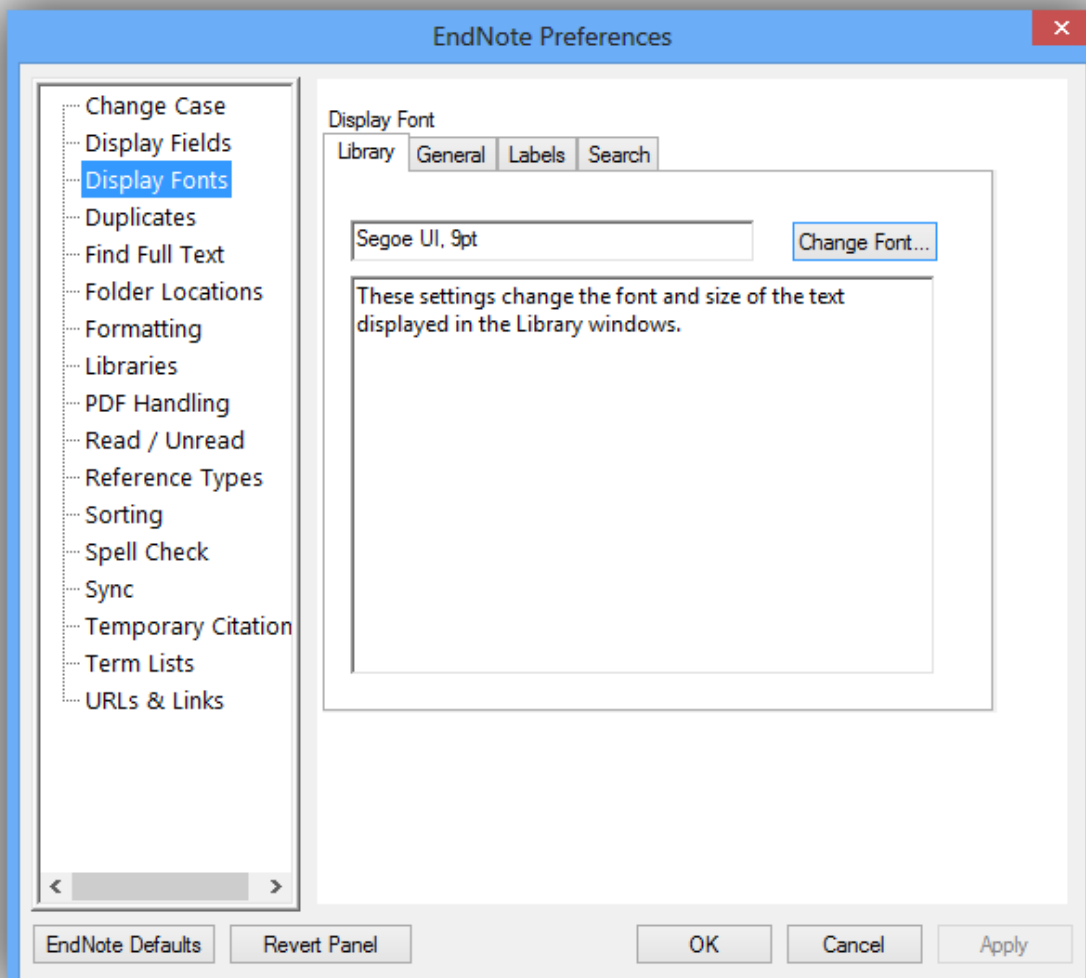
EndNote Preferences

Change Case
Display Fields
Display Fonts
Duplicates
Find Full Text
Folder Locations
Formatting
Libraries
PDF Handling
Read / Unread
Reference Types
Sorting
Spell Check
Sync
Temporary Citation
Term Lists
URLs & Links

Display Font

Library | General | Labels | Search

Segoe UI, 9pt

Change Font...

These settings change the font and size of the text displayed in the Library windows.

EndNote Defaults
Revert Panel
OK
Cancel
Apply